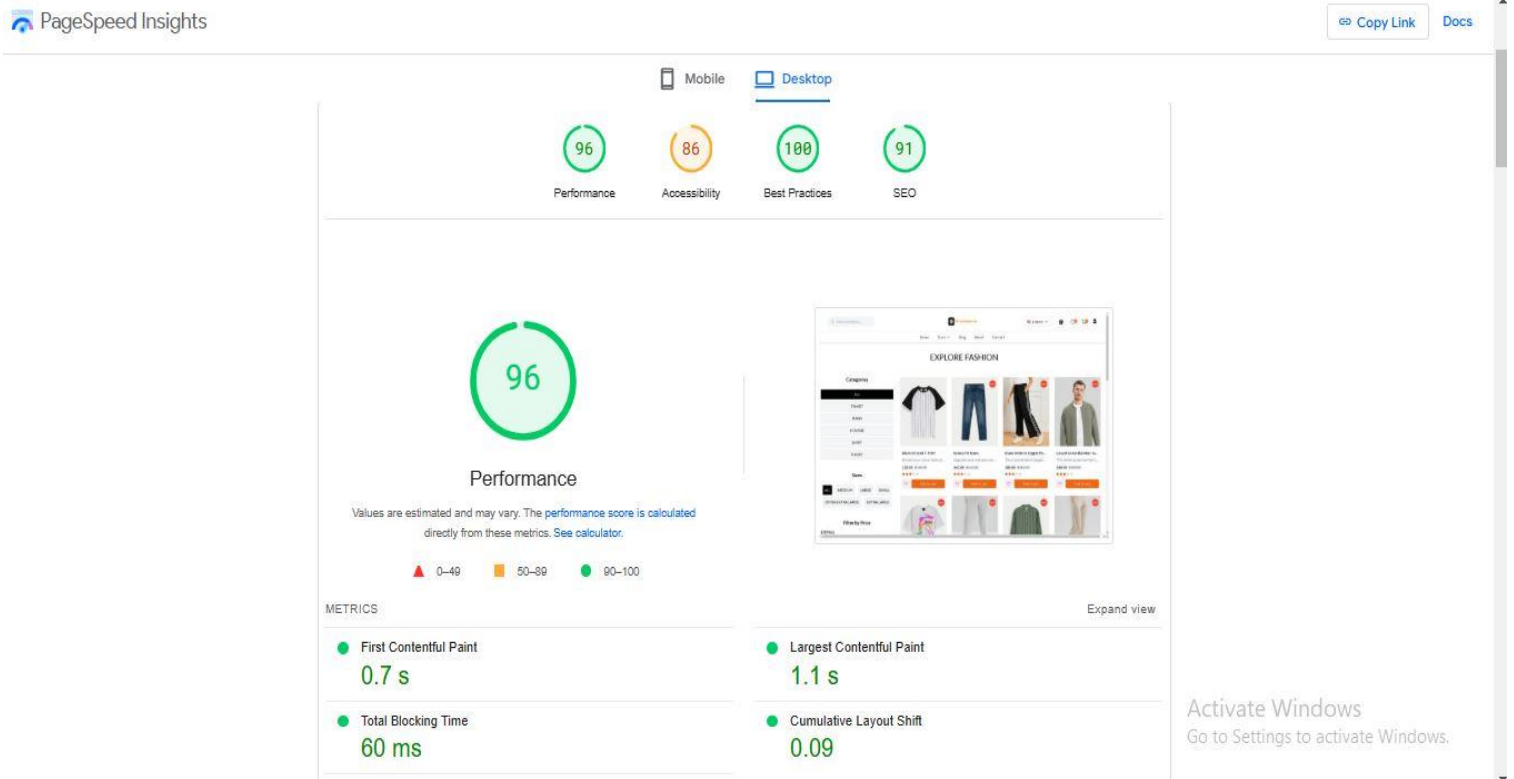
PageSpeed Insights

Copy Link Docs

Mobile Desktop

96
Performance

86
Accessibility

100
Best Practices

91
SEO

96

Performance

Values are estimated and may vary. The performance score is calculated directly from these metrics. See calculator.

0–49 50–89 90–100

EXPLORE FASHION

Categories

METRICS

Expand view

First Contentful Paint
0.7 s

Largest Contentful Paint
1.1 s

Total Blocking Time
60 ms

Cumulative Layout Shift
0.09

Activate Windows
Go to Settings to activate Windows.